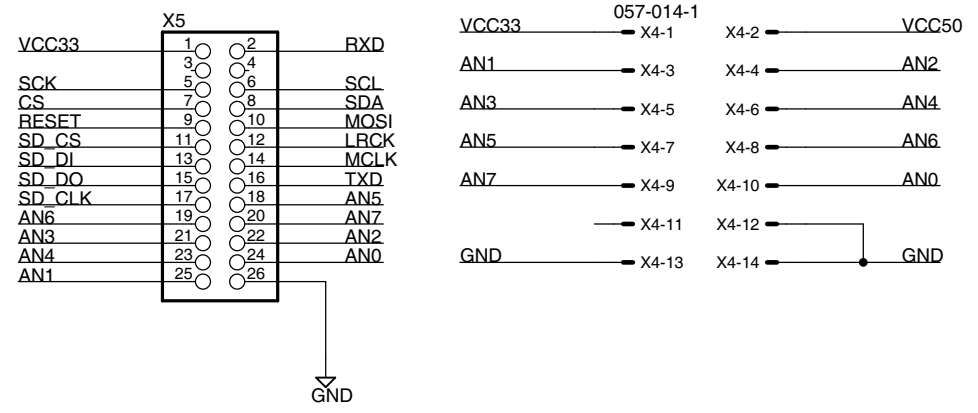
X5

| | | | |
|---|---|---|---|
| VCC33 | 1 | 2 | RXD |
| | 3 | 4 | |
| SCK | 5 | 6 | SCL |
| CS | 7 | 8 | SDA |
| RESET | 9 | 10 | MOSI |
| SD_CS | 11 | 12 | LRCK |
| SD_DI | 13 | 14 | MCLK |
| SD_DO | 15 | 16 | TXD |
| SD_CLK | 17 | 18 | AN5 |
| AN6 | 19 | 20 | AN7 |
| AN3 | 21 | 22 | AN2 |
| AN4 | 23 | 24 | AN0 |
| AN1 | 25 | 26 | |

GND

057-014-1

| | | | |
|---|---|---|---|
| VCC33 | X4-1 | X4-2 | VCC50 |
| AN1 | X4-3 | X4-4 | AN2 |
| AN3 | X4-5 | X4-6 | AN4 |
| AN5 | X4-7 | X4-8 | AN6 |
| AN7 | X4-9 | X4-10 | AN0 |
| | X4-11 | X4-12 | |
| GND | X4-13 | X4-14 | GND |